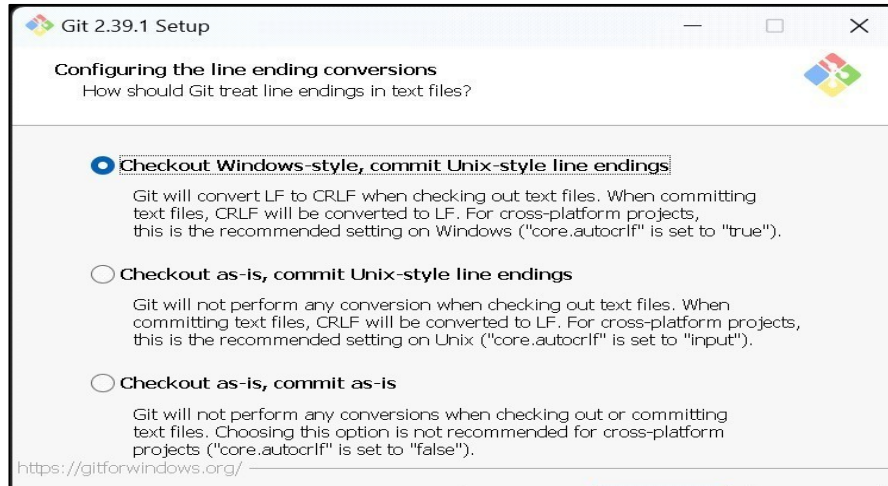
Git 2.39.1 Setup

Configuring the line ending conversions
How should Git treat line endings in text files?

Checkout Windows-style, commit Unix-style line endings

Git will convert LF to CRLF when checking out text files. When committing text files, CRLF will be converted to LF. For cross-platform projects, this is the recommended setting on Windows ("core.autocrlf" is set to "true").

Checkout as-is, commit Unix-style line endings

Git will not perform any conversion when checking out text files. When committing text files, CRLF will be converted to LF. For cross-platform projects, this is the recommended setting on Unix ("core.autocrlf" is set to "input").

Checkout as-is, commit as-is

Git will not perform any conversions when checking out or committing text files. Choosing this option is not recommended for cross-platform projects ("core.autocrlf" is set to "false").

https://gitforwindows.org/